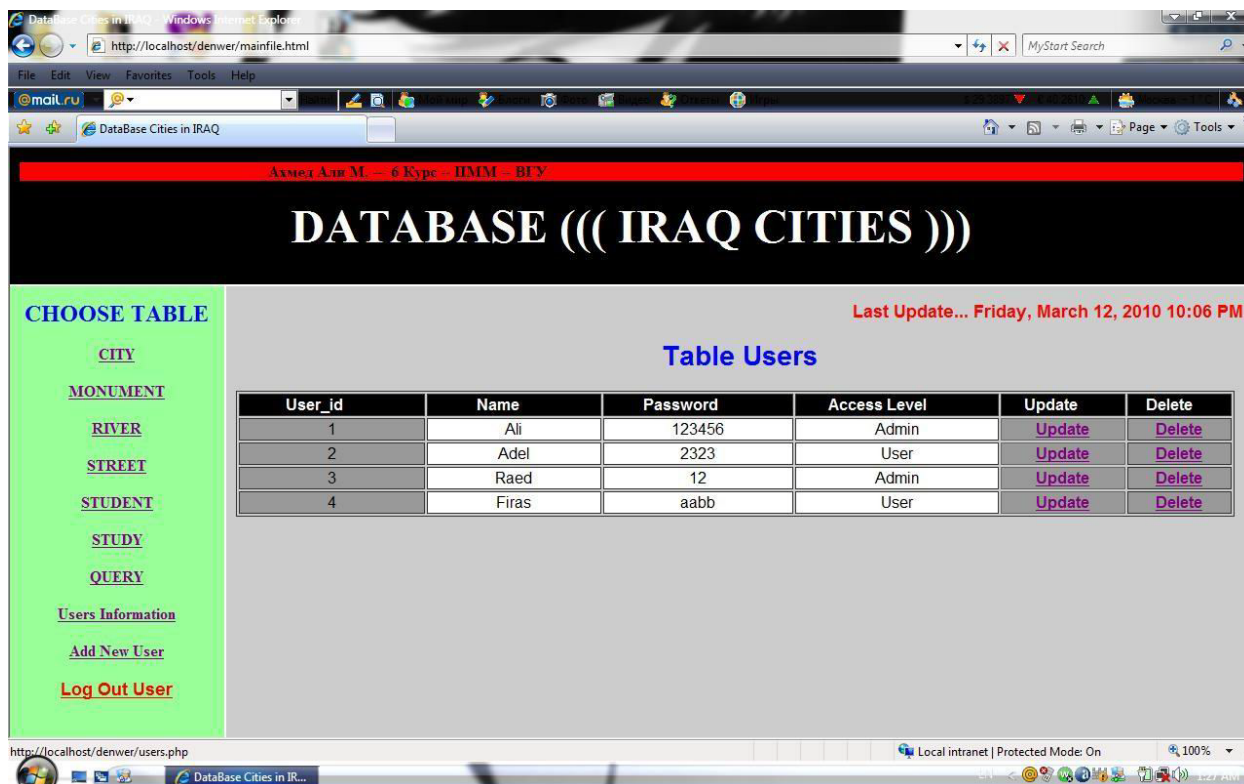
DataBase Cities in IRAQ - Windows Internet Explorer

http://localhost/denwer/mainfile.html

MyStart Search

File Edit View Favorites Tools Help

@mail.ru

DataBase Cities in IRAQ

Page ▾ Tools ▾

Ахмед Аля М. – 6 Курс – ПММ – ВГУ

DATABASE ((( IRAQ CITIES )))

CHOOSE TABLE

CITY

MONUMENT

RIVER

STREET

STUDENT

STUDY

QUERY

Users Information

Add New User

Log Out User

Last Update... Friday, March 12, 2010 10:06 PM

Table Users

| User_id | Name | Password | Access Level | Update | Delete |
|---|---|---|---|---|---|
| 1 | Ali | 123456 | Admin | Update | Delete |
| 2 | Adel | 2323 | User | Update | Delete |
| 3 | Raed | 12 | Admin | Update | Delete |
| 4 | Firas | aabb | User | Update | Delete |

http://localhost/denwer/users.php

Local intranet | Protected Mode: On

100%

DataBase Cities in IR...